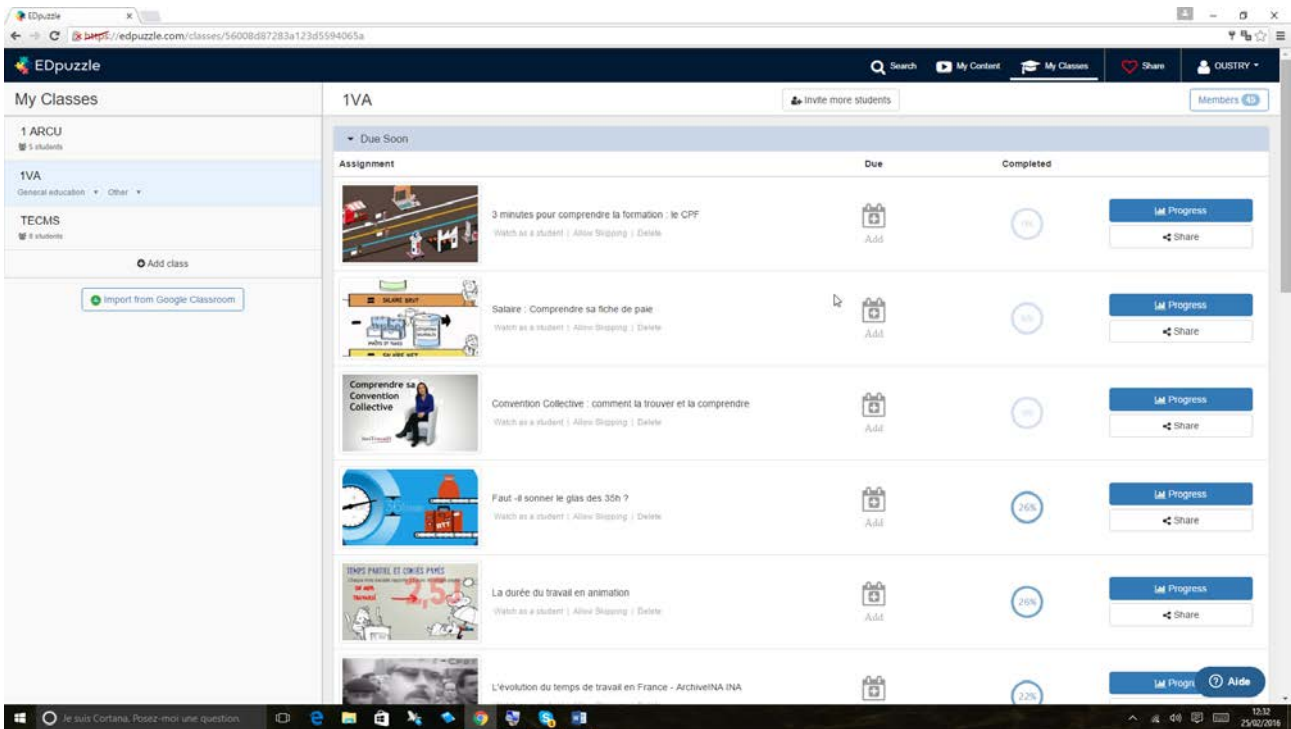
EDpuzzle

https://edpuzzle.com/classes/56008d87283a123d5594065a

EDpuzzle

Search | My Content | My Classes | Share | OUSTRY

My Classes

1 ARCU
5 students

1VA
General education ▾ Other ▾

TECMS
8 students

Add class

Import from Google Classroom

1VA

Invite more students

Members 43

Due Soon

| Assignment | Due | Completed | |
|---|---|---|---|
| 3 minutes pour comprendre la formation : le CPF<br>Watch as a student \| Allow Skipping \| Delete | Add | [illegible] | Progress<br>Share |
| Salaire : Comprendre sa fiche de paie<br>Watch as a student \| Allow Skipping \| Delete | Add | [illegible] | Progress<br>Share |
| Comprendre sa Convention Collective<br>Convention Collective : comment la trouver et la comprendre<br>Watch as a student \| Allow Skipping \| Delete | Add | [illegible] | Progress<br>Share |
| Faut -il sonner le glas des 35h ?<br>Watch as a student \| Allow Skipping \| Delete | Add | 26% | Progress<br>Share |
| TEMPS PARTIEL ET CONGÉS PAYÉS<br>La durée du travail en animation<br>Watch as a student \| Allow Skipping \| Delete | Add | 26% | Progress<br>Share |
| L'évolution du temps de travail en France - ArchiveINA INA | | 22% | Progr |

Aide

Je suis Cortana. Posez-moi une question.

12:32
25/02/2016